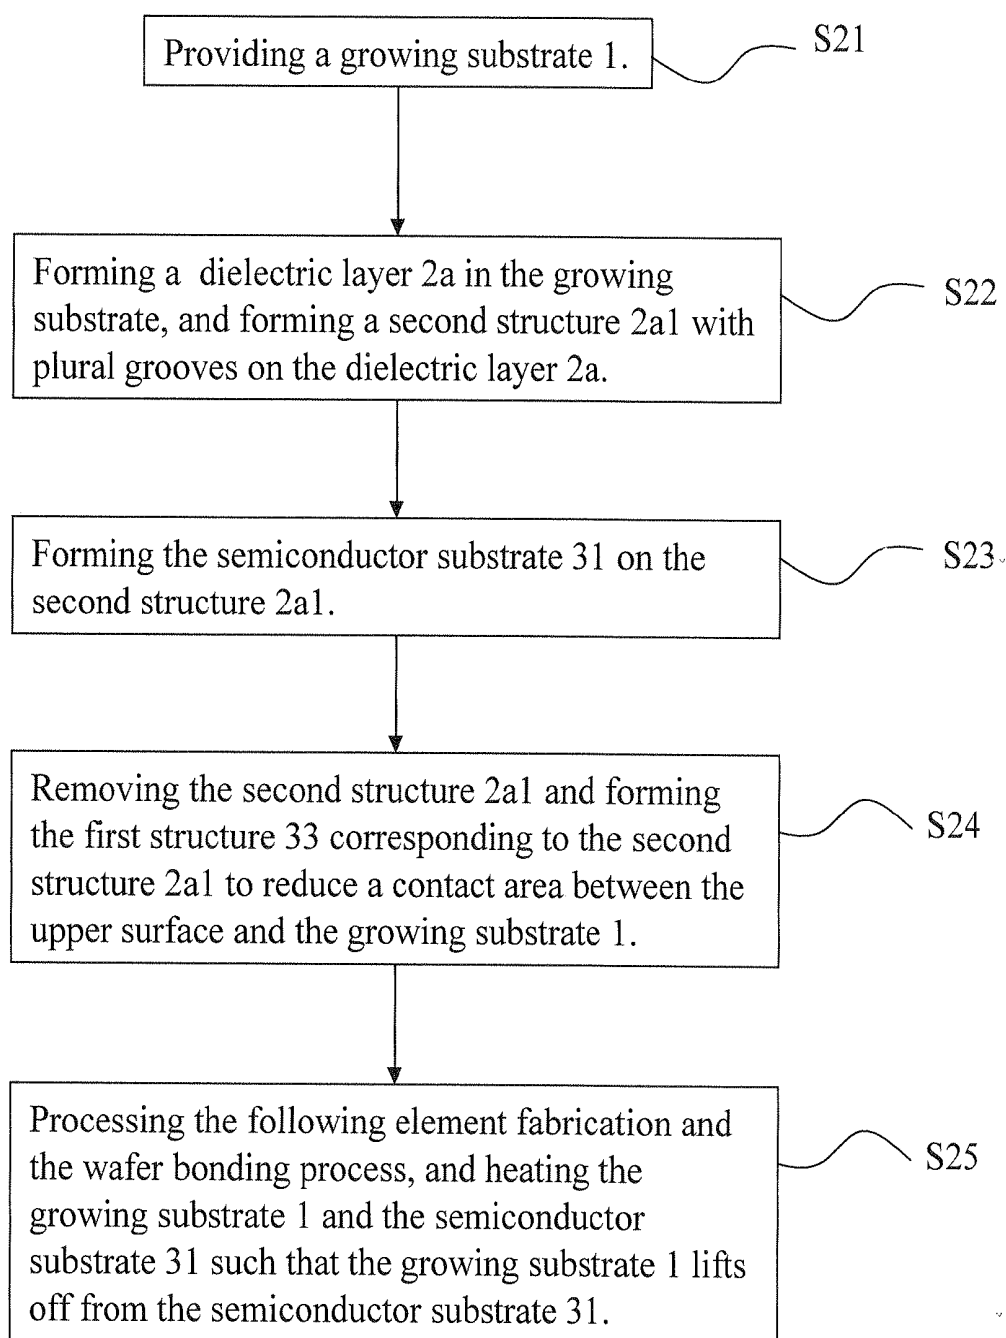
Providing a growing substrate 1.

S21

Forming a dielectric layer 2a in the growing substrate, and forming a second structure 2a1 with plural grooves on the dielectric layer 2a.

S22

Forming the semiconductor substrate 31 on the second structure 2a1.

S23

Removing the second structure 2a1 and forming the first structure 33 corresponding to the second structure 2a1 to reduce a contact area between the upper surface and the growing substrate 1.

S24

Processing the following element fabrication and the wafer bonding process, and heating the growing substrate 1 and the semiconductor substrate 31 such that the growing substrate 1 lifts off from the semiconductor substrate 31.

S25